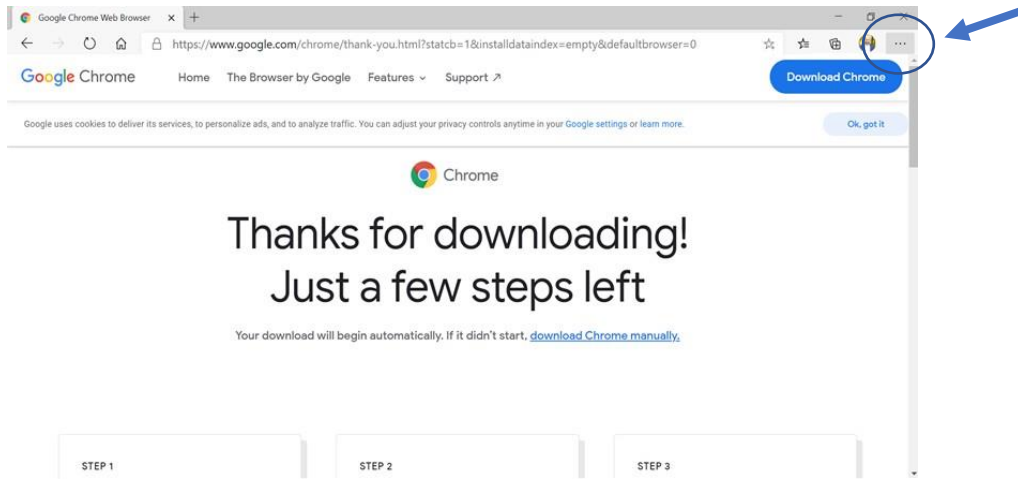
Google Chrome Web Browser ×
+

https://www.google.com/chrome/thank-you.html?statcb=1&installdataindex=empty&defaultbrowser=0

...

Google Chrome Home The Browser by Google Features Support ↗ Download Chrome

Google uses cookies to deliver its services, to personalize ads, and to analyze traffic. You can adjust your privacy controls anytime in your Google settings or learn more.

Ok, got it

Chrome

Thanks for downloading!
Just a few steps left

Your download will begin automatically. If it didn't start, download Chrome manually.

STEP 1

STEP 2

STEP 3